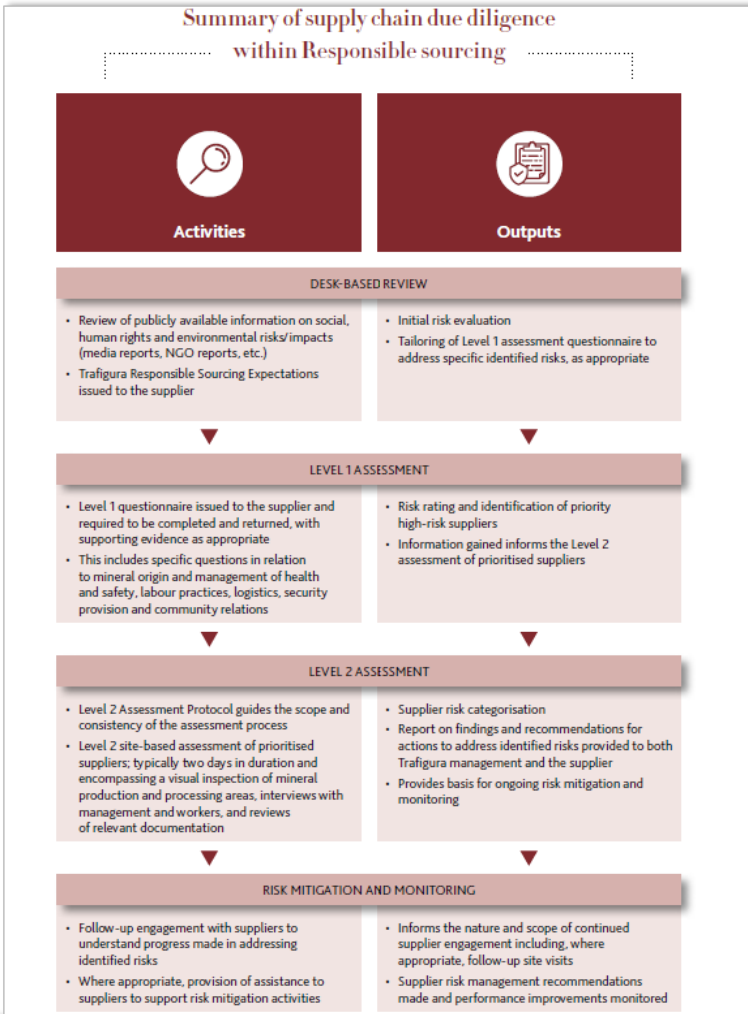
Summary of supply chain due diligence within Responsible sourcing

Activities

Outputs

DESK-BASED REVIEW

- Review of publicly available information on social, human rights and environmental risks/impacts (media reports, NGO reports, etc.)
- Trafigura Responsible Sourcing Expectations issued to the supplier

- Initial risk evaluation
- Tailoring of Level 1 assessment questionnaire to address specific identified risks, as appropriate

LEVEL 1 ASSESSMENT

- Level 1 questionnaire issued to the supplier and required to be completed and returned, with supporting evidence as appropriate
- This includes specific questions in relation to mineral origin and management of health and safety, labour practices, logistics, security provision and community relations

- Risk rating and identification of priority high-risk suppliers
- Information gained informs the Level 2 assessment of prioritised suppliers

LEVEL 2 ASSESSMENT

- Level 2 Assessment Protocol guides the scope and consistency of the assessment process
- Level 2 site-based assessment of prioritised suppliers; typically two days in duration and encompassing a visual inspection of mineral production and processing areas, interviews with management and workers, and reviews of relevant documentation

- Supplier risk categorisation
- Report on findings and recommendations for actions to address identified risks provided to both Trafigura management and the supplier
- Provides basis for ongoing risk mitigation and monitoring

RISK MITIGATION AND MONITORING

- Follow-up engagement with suppliers to understand progress made in addressing identified risks
- Where appropriate, provision of assistance to suppliers to support risk mitigation activities

- Informs the nature and scope of continued supplier engagement including, where appropriate, follow-up site visits
- Supplier risk management recommendations made and performance improvements monitored